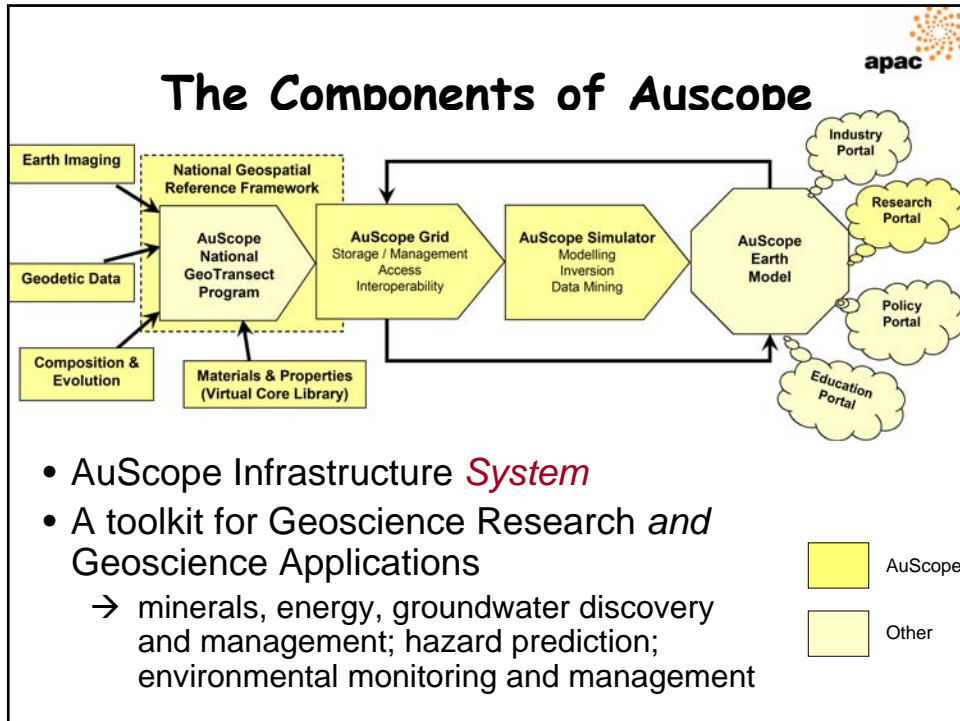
apac

The Components of Auscope

Earth Imaging

National Geospatial Reference Framework

AuScope National GeoTransect Program

Geodetic Data

Composition & Evolution

Materials & Properties (Virtual Core Library)

AuScope Grid
Storage / Management
Access
Interoperability

AuScope Simulator
Modelling
Inversion
Data Mining

AuScope Earth Model

Industry Portal

Research Portal

Policy Portal

Education Portal

• AuScope Infrastructure *System*

• A toolkit for Geoscience Research *and* Geoscience Applications

→ minerals, energy, groundwater discovery and management; hazard prediction; environmental monitoring and management

AuScope

Other